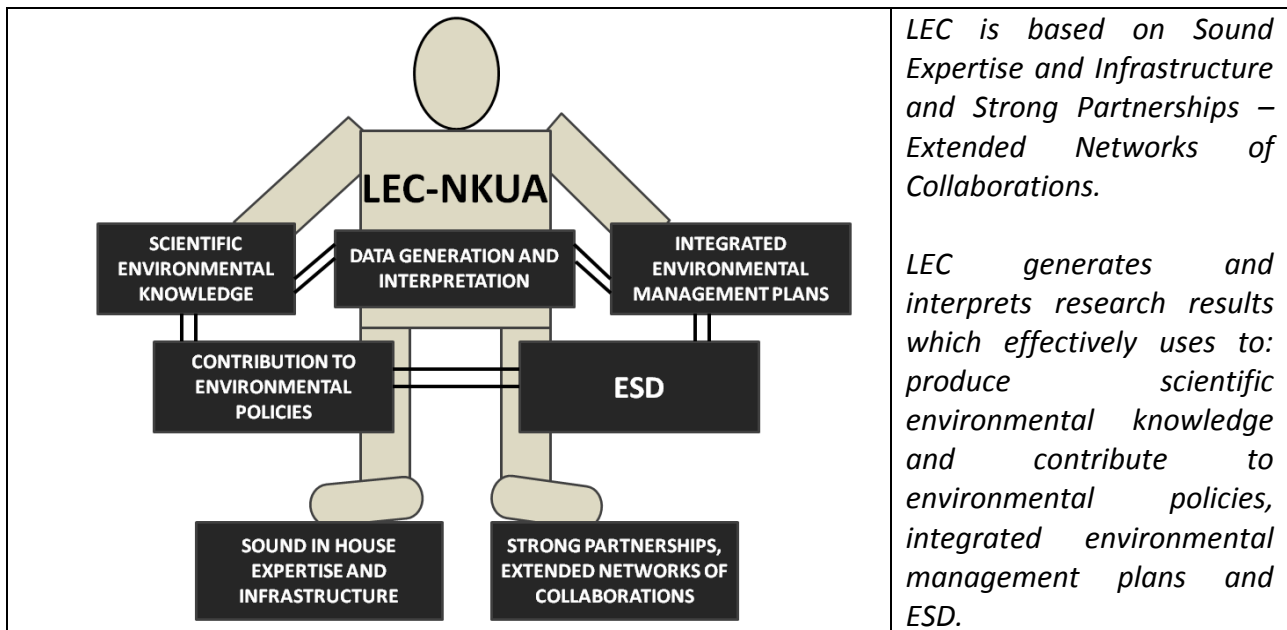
LEC-NKUA

SCIENTIFIC ENVIRONMENTAL KNOWLEDGE

DATA GENERATION AND INTERPRETATION

INTEGRATED ENVIRONMENTAL MANAGEMENT PLANS

CONTRIBUTION TO ENVIRONMENTAL POLICIES

ESD

SOUND IN HOUSE EXPERTISE AND INFRASTRUCTURE

STRONG PARTNERSHIPS, EXTENDED NETWORKS OF COLLABORATIONS

LEC is based on Sound Expertise and Infrastructure and Strong Partnerships – Extended Networks of Collaborations.

LEC generates and interprets research results which effectively uses to: produce scientific environmental knowledge and contribute to environmental policies, integrated environmental management plans and ESD.